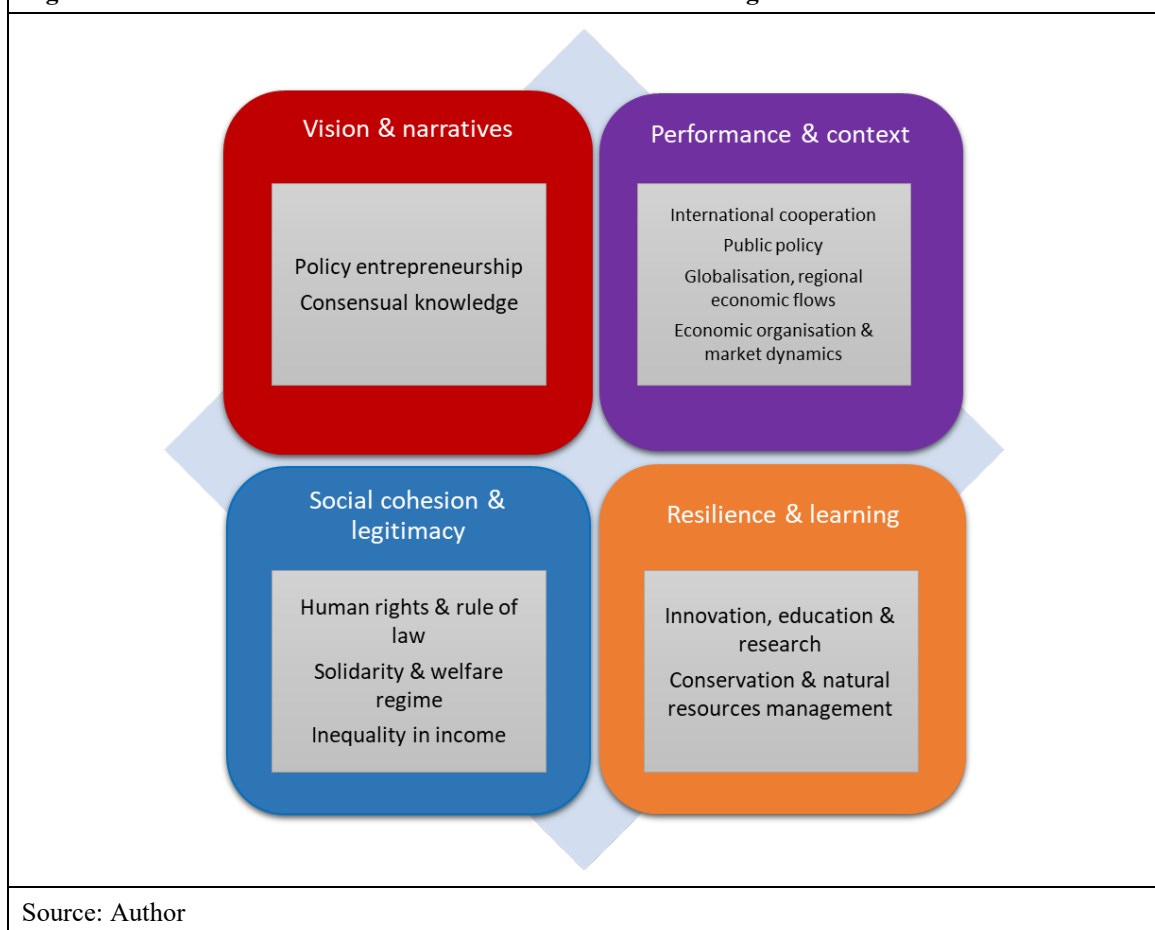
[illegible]

Vision & narratives

Policy entrepreneurship
Consensual knowledge

Performance & context

International cooperation
Public policy
Globalisation, regional economic flows
Economic organisation & market dynamics

Social cohesion & legitimacy

Human rights & rule of law
Solidarity & welfare regime
Inequality in income

Resilience & learning

Innovation, education & research
Conservation & natural resources management

Source: Author